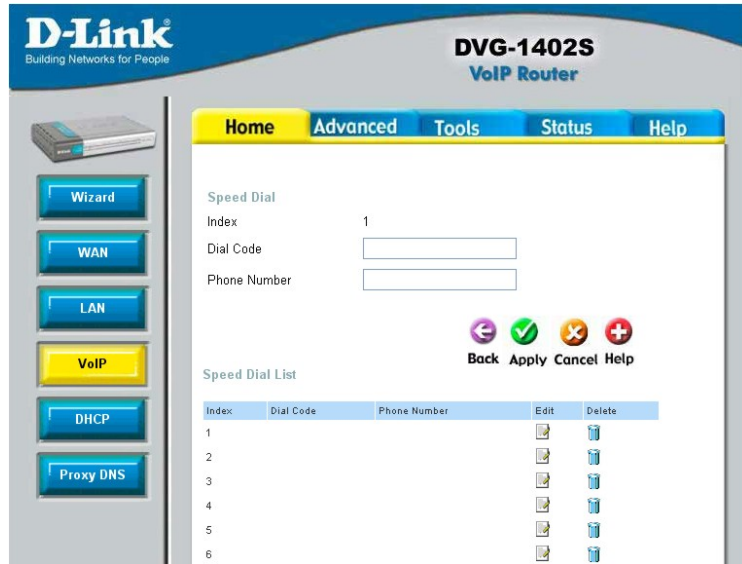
D-Link®
Building Networks for People

DVG-1402S
VoIP Router

Home Advanced Tools Status Help

Wizard
WAN
LAN
VoIP
DHCP
Proxy DNS

Speed Dial
Index 1
Dial Code
Phone Number

Back Apply Cancel Help

Speed Dial List

| Index | Dial Code | Phone Number | Edit | Delete |
|---|---|---|---|---|
| 1 | | | | |
| 2 | | | | |
| 3 | | | | |
| 4 | | | | |
| 5 | | | | |
| 6 | | | | |